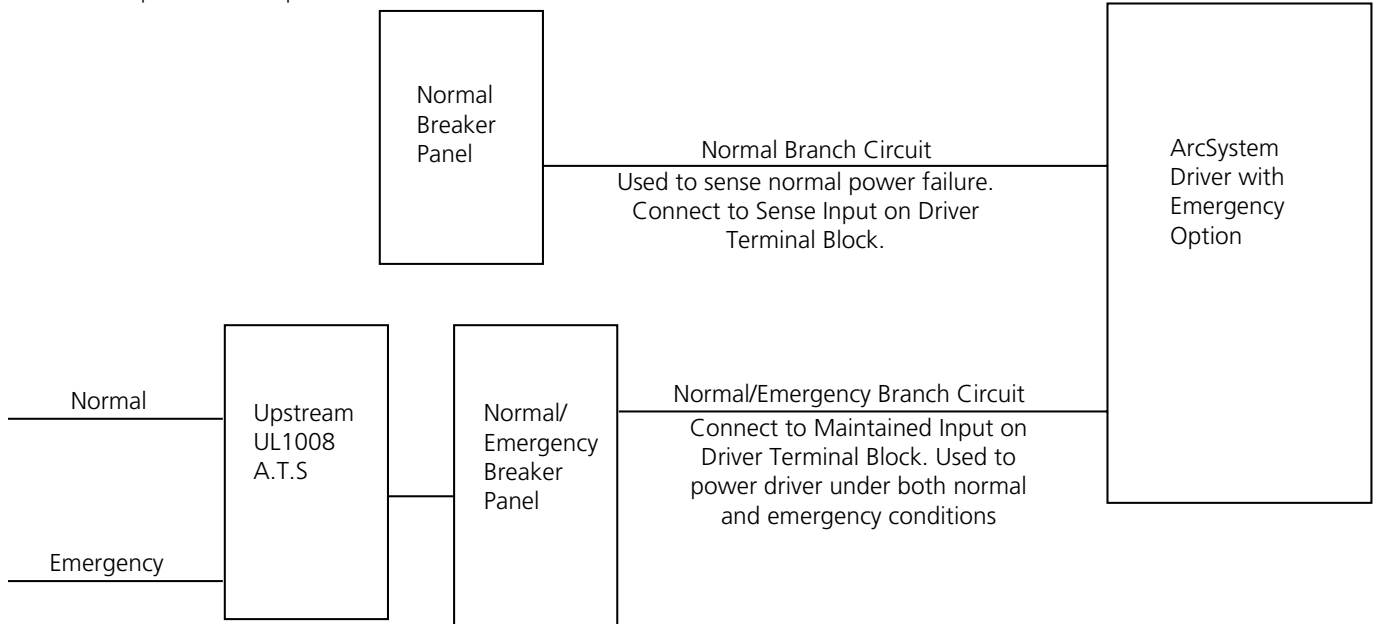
Normal Breaker Panel

Normal Branch Circuit

Used to sense normal power failure. Connect to Sense Input on Driver Terminal Block.

ArcSystem Driver with Emergency Option

Normal

Emergency

Upstream UL1008 A.T.S

Normal/ Emergency Breaker Panel

Normal/Emergency Branch Circuit

Connect to Maintained Input on Driver Terminal Block. Used to power driver under both normal and emergency conditions